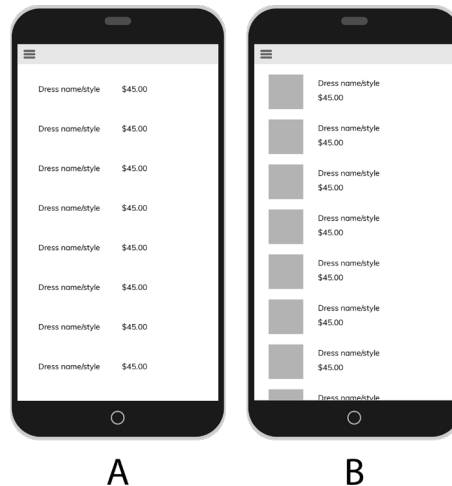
Dress name/style $45.00

Dress name/style $45.00

Dress name/style $45.00

Dress name/style $45.00

Dress name/style $45.00

Dress name/style $45.00

Dress name/style $45.00

Dress name/style $45.00

Dress name/style
$45.00

Dress name/style
$45.00

Dress name/style
$45.00

Dress name/style
$45.00

Dress name/style
$45.00

Dress name/style
$45.00

Dress name/style
$45.00

Dress name/style

A

B